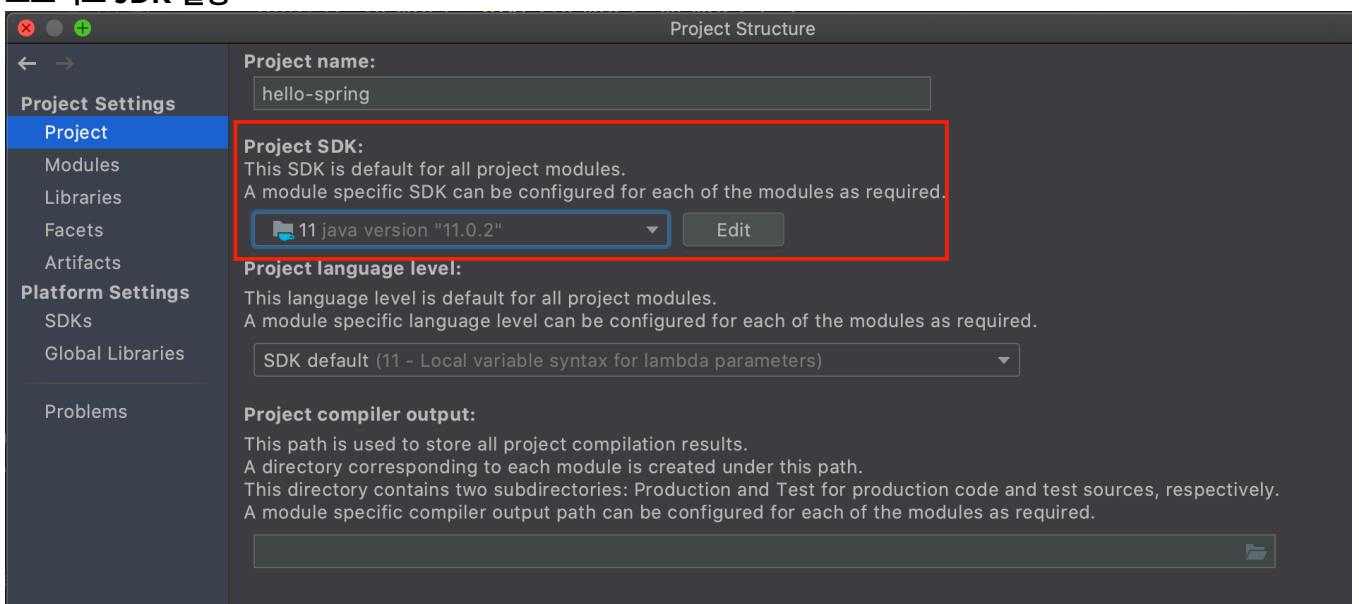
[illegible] SDK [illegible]

Project Structure

Project Settings
Project
Modules
Libraries
Facets
Artifacts
Platform Settings
SDKs
Global Libraries

Problems

Project name:
hello-spring

Project SDK:
This SDK is default for all project modules.
A module specific SDK can be configured for each of the modules as required.
11 java version "11.0.2"
Edit

Project language level:
This language level is default for all project modules.
A module specific language level can be configured for each of the modules as required.
SDK default (11 - Local variable syntax for lambda parameters)

Project compiler output:
This path is used to store all project compilation results.
A directory corresponding to each module is created under this path.
This directory contains two subdirectories: Production and Test for production code and test sources, respectively.
A module specific compiler output path can be configured for each of the modules as required.